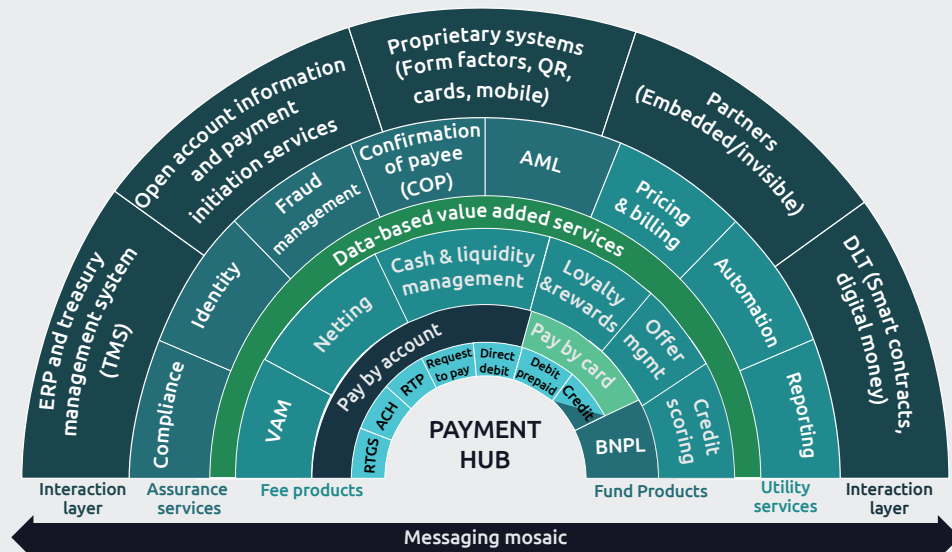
ERP and treasury management system (TMS)

Open account information and payment initiation services

Proprietary systems (Form factors, QR, cards, mobile)

Partners (Embedded/invisible)

DLT (Smart contracts, digital money)

Compliance

Identity

Fraud management

Confirmation of payee (COP)

AML

Pricing & billing

Automation

Reporting

Data-based value added services

VAM

Netting

Cash & liquidity management

Loyalty &rewards

Offer mgmt

Credit scoring

Pay by account

Pay by card

RTGS

ACH

RTP

Request to pay

Direct debit

Debit prepaid

Credit

BNPL

PAYMENT HUB

Interaction layer

Assurance services

Fee products

Fund Products

Utility services

Interaction layer

Messaging mosaic